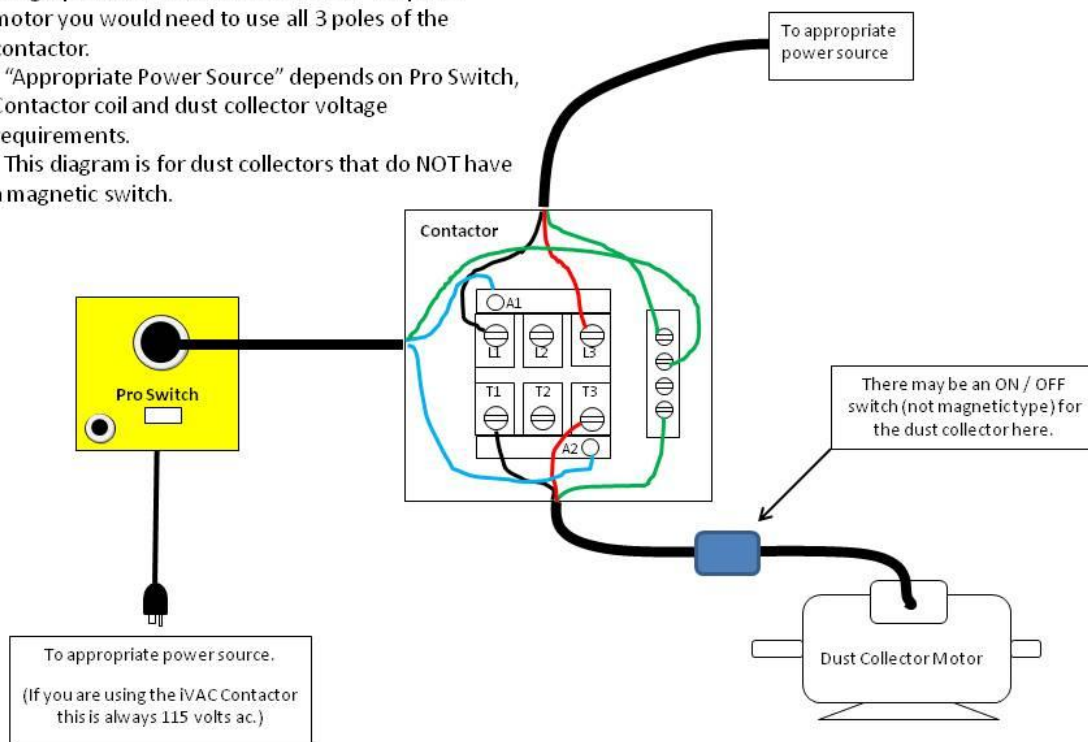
motor you would need to use all 3 poles of the contactor.

"Appropriate Power Source" depends on Pro Switch, Contactor coil and dust collector voltage requirements.

This diagram is for dust collectors that do NOT have a magnetic switch.

To appropriate power source

Contactor

A1

L1 L2 L3

T1 T2 T3

A2

Pro Switch

There may be an ON / OFF switch (not magnetic type) for the dust collector here.

Dust Collector Motor

To appropriate power source.

(If you are using the iVAC Contactor this is always 115 volts ac.)